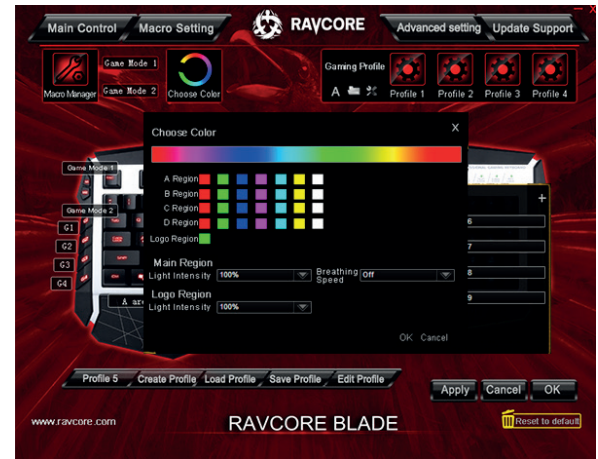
Main Control
Macro Setting
RAVCORE
Advanced setting
Update Support

Macro Manager
Game Mode 1
Game Mode 2
Choose Color

Gaming Profile
A
Profile 1
Profile 2
Profile 3
Profile 4

Choose Color
X

A Region
B Region
C Region
D Region
Logo Region

Main Region
Light Intensity 100%
Breathing Speed Off

Logo Region
Light Intensity 100%

OK Cancel

Game Mode 1
Game Mode 2
G1
G2
G3
G4

+
6
7
8
9

Profile 5
Create Profile
Load Profile
Save Profile
Edit Profile

Apply
Cancel
OK

www.ravcore.com
RAVCORE BLADE
Reset to default